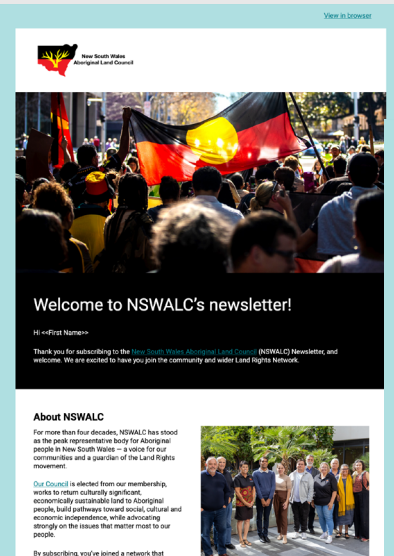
View in browser

New South Wales Aboriginal Land Council

Welcome to NSWALC's newsletter!

Hi <<First Name>>

Thank you for subscribing to the New South Wales Aboriginal Land Council (NSWALC) Newsletter, and welcome. We are excited to have you join the community and wider Land Rights Network.

About NSWALC

For more than four decades, NSWALC has stood as the peak representative body for Aboriginal people in New South Wales — a voice for our communities and a guardian of the Land Rights movement.

Our Council is elected from our membership, works to return culturally significant, economically sustainable land to Aboriginal people, build pathways toward social, cultural and economic independence, while advocating strongly on the issues that matter most to our people.

By subscribing, you've joined a network that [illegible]